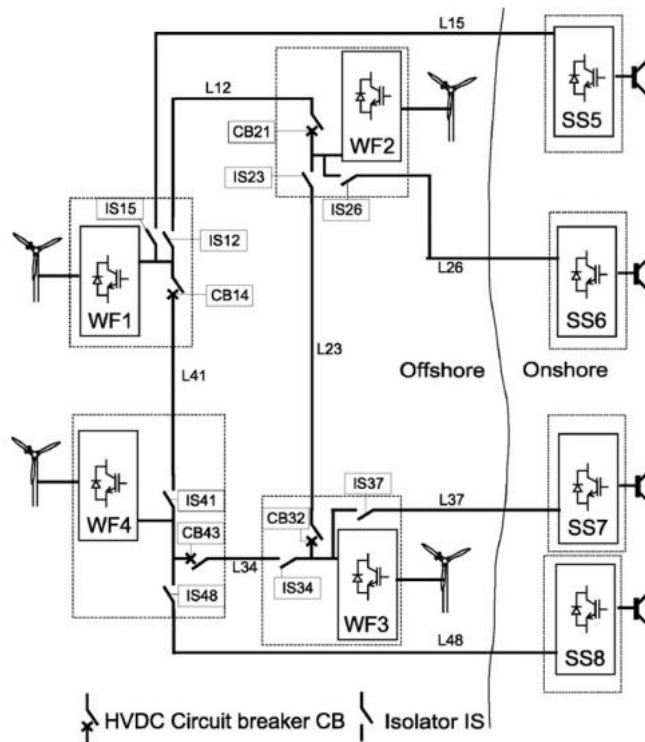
L15

L12

CB21

WF2

SS5

IS23

IS15

IS26

IS12

WF1

CB14

L26

SS6

L23

L41

Offshore

Onshore

WF4

IS41

IS37

CB43

CB32

L37

SS7

L34

IS34

IS48

WF3

L48

SS8

HVDC Circuit breaker CB

Isolator IS